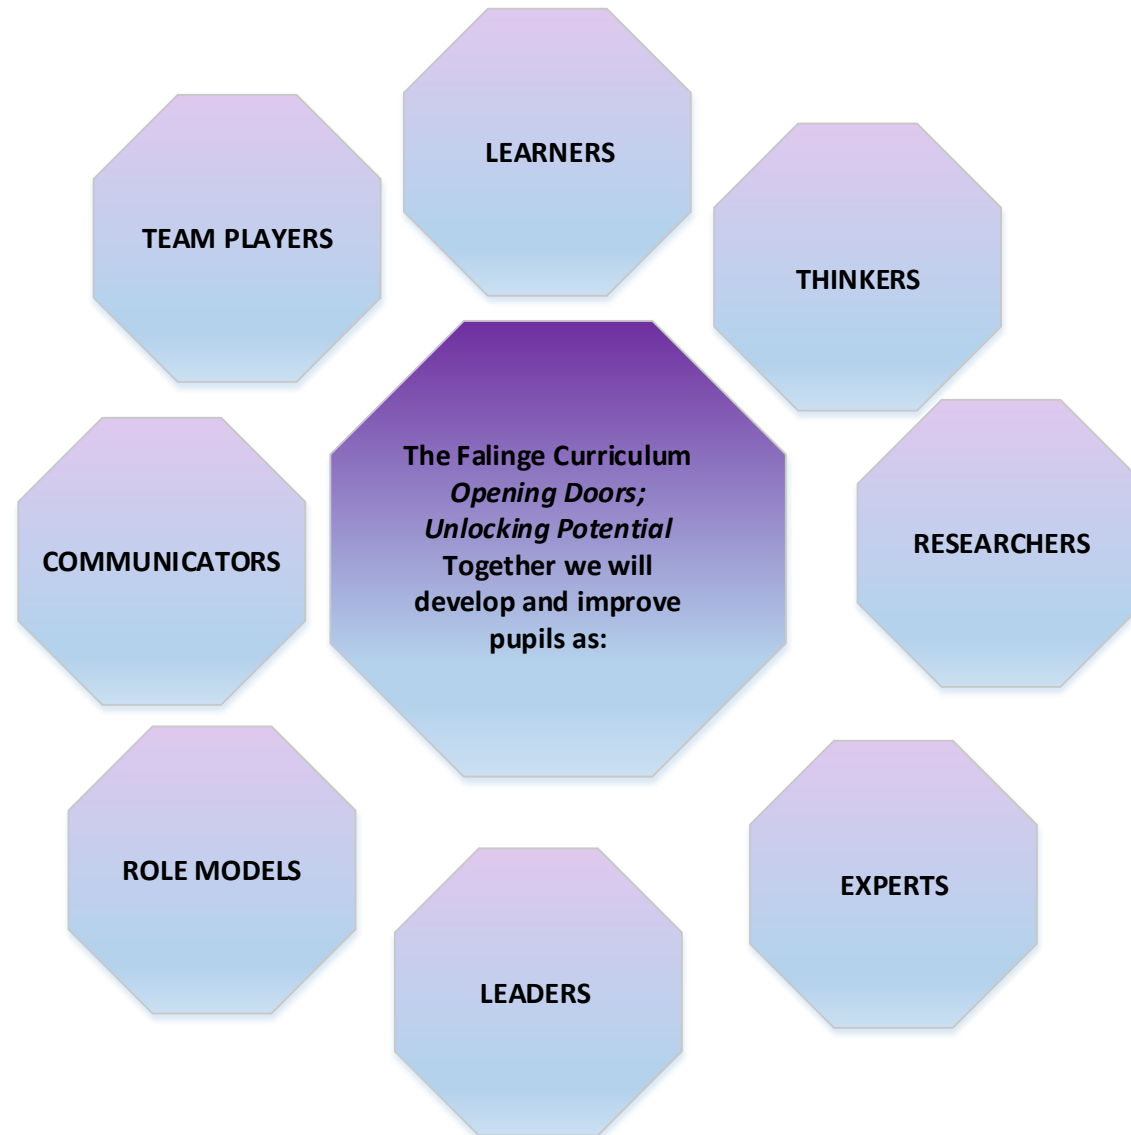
LEARNERS

TEAM PLAYERS

THINKERS

The Falinge Curriculum
*Opening Doors; Unlocking Potential*
Together we will develop and improve pupils as:

COMMUNICATORS

RESEARCHERS

ROLE MODELS

EXPERTS

LEADERS